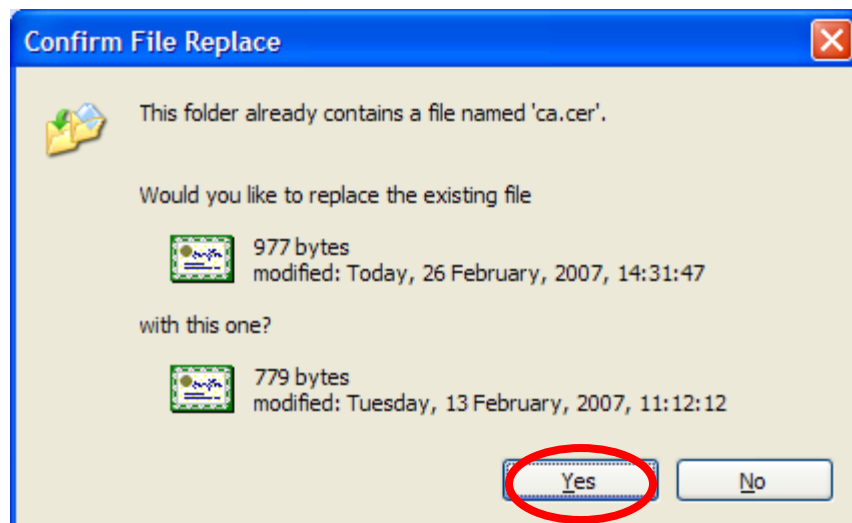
Confirm File Replace

This folder already contains a file named 'ca.cer'.

Would you like to replace the existing file

977 bytes
modified: Today, 26 February, 2007, 14:31:47

with this one?

779 bytes
modified: Tuesday, 13 February, 2007, 11:12:12

Yes
No